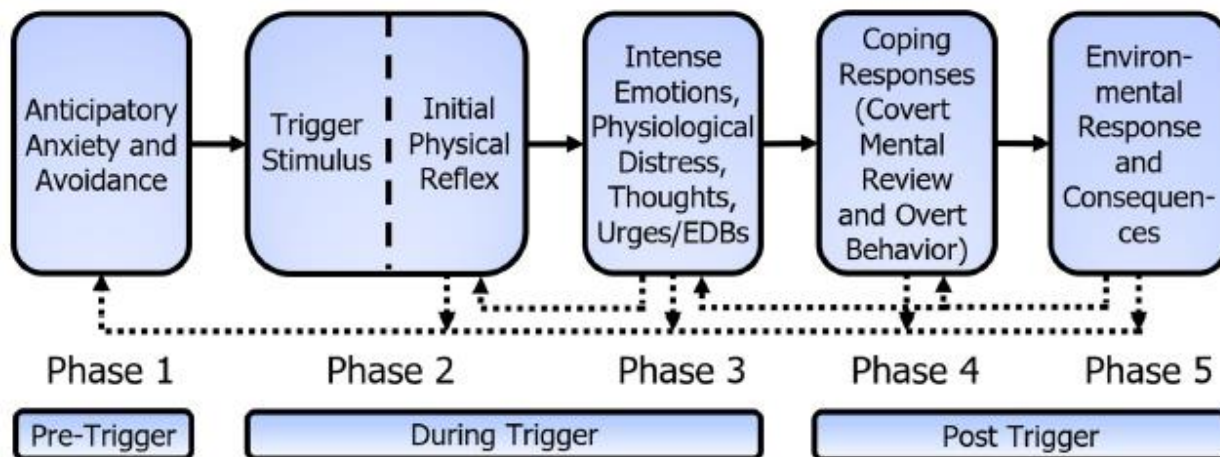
Anticipatory Anxiety and Avoidance

Trigger Stimulus

Initial Physical Reflex

Intense Emotions, Physiological Distress, Thoughts, Urges/EDBs

Coping Responses (Covert Mental Review and Overt Behavior)

Environmental Response and Consequences

Phase 1

Phase 2

Phase 3

Phase 4

Phase 5

Pre-Trigger

During Trigger

Post Trigger